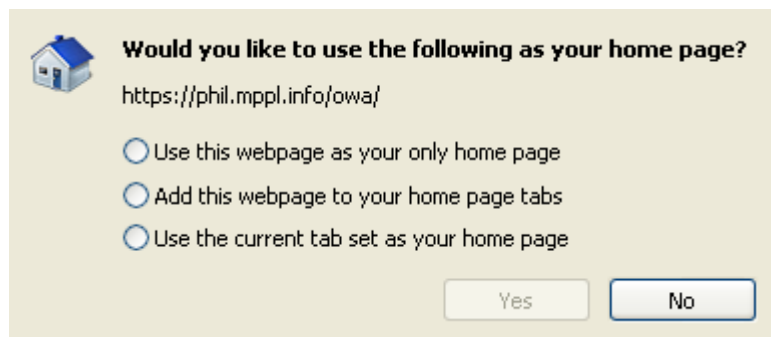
Would you like to use the following as your home page?

https://phil.mppl.info/owa/

Use this webpage as your only home page

Add this webpage to your home page tabs

Use the current tab set as your home page

Yes

No